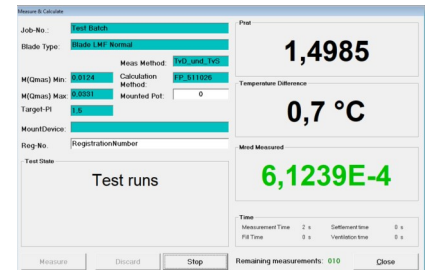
Measure & Calculate

Job-No.: Test Batch
Blade Type: Blade LMF Normal
Meas Method: TvD_und_TvS
M(Qmas) Min: 0,0124
Calculation Method: FP_511026
M(Qmas) Max: 0,0331
Mounted Pot: 0
Target-PI 1,5
MountDevice:
Reg-No. RegistrationNumber

Test State
Test runs

PIrel
1,4985

Temperature Difference
0,7 °C

Mred Measured
6,1239E-4

Time
Measurement Time 2 s
Settlement time 0 s
Fill Time 0 s
Ventilation time 0 s

Measure
Discard
Stop
Remaining measurements: 010
Close